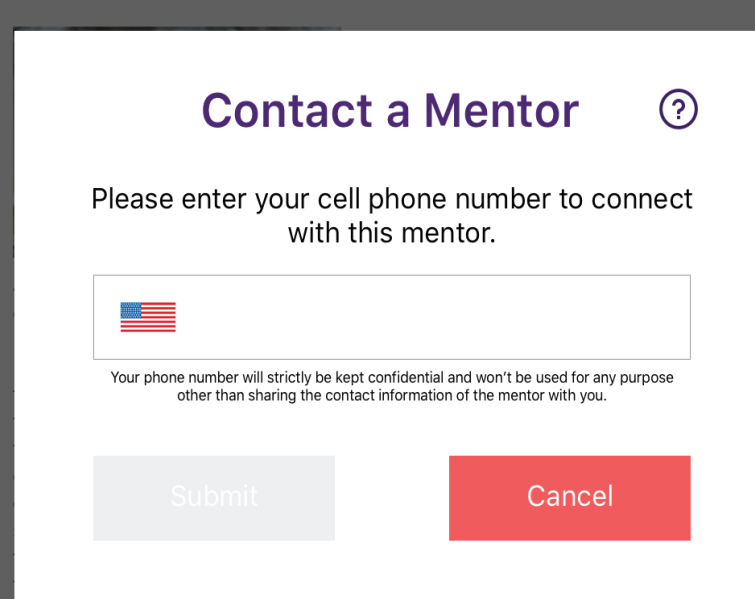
Contact a Mentor

?

Please enter your cell phone number to connect with this mentor.

Your phone number will strictly be kept confidential and won't be used for any purpose other than sharing the contact information of the mentor with you.

Submit

Cancel